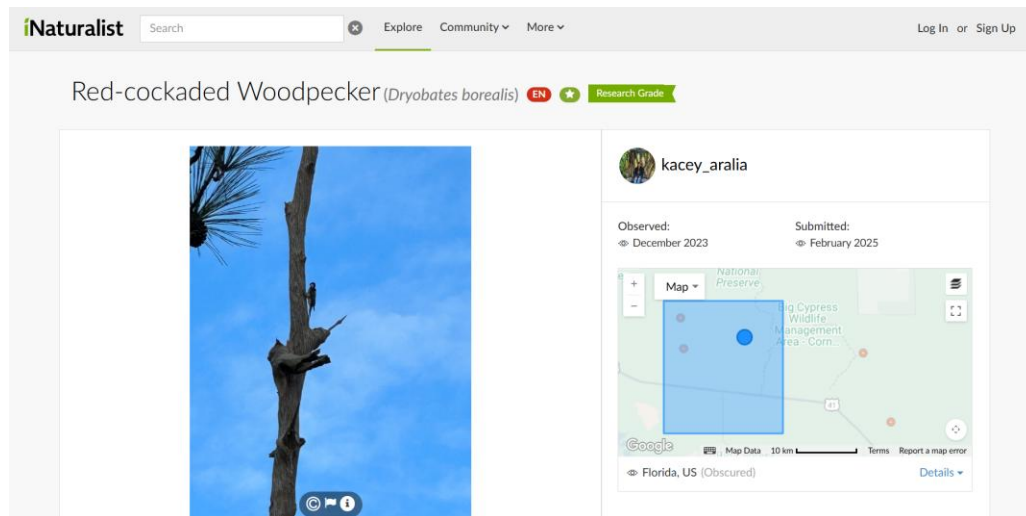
iNaturalist Search Explore Community More Log In or Sign Up

Red-cockaded Woodpecker (Dryobates borealis) EN Research Grade

kacey_aralia

Observed:
December 2023

Submitted:
February 2025

+
−
Map
National Preserve
Big Cypress Wildlife Management Area - Corn...
41
Google
Map Data 10 km Terms Report a map error

Florida, US (Obscured)
Details